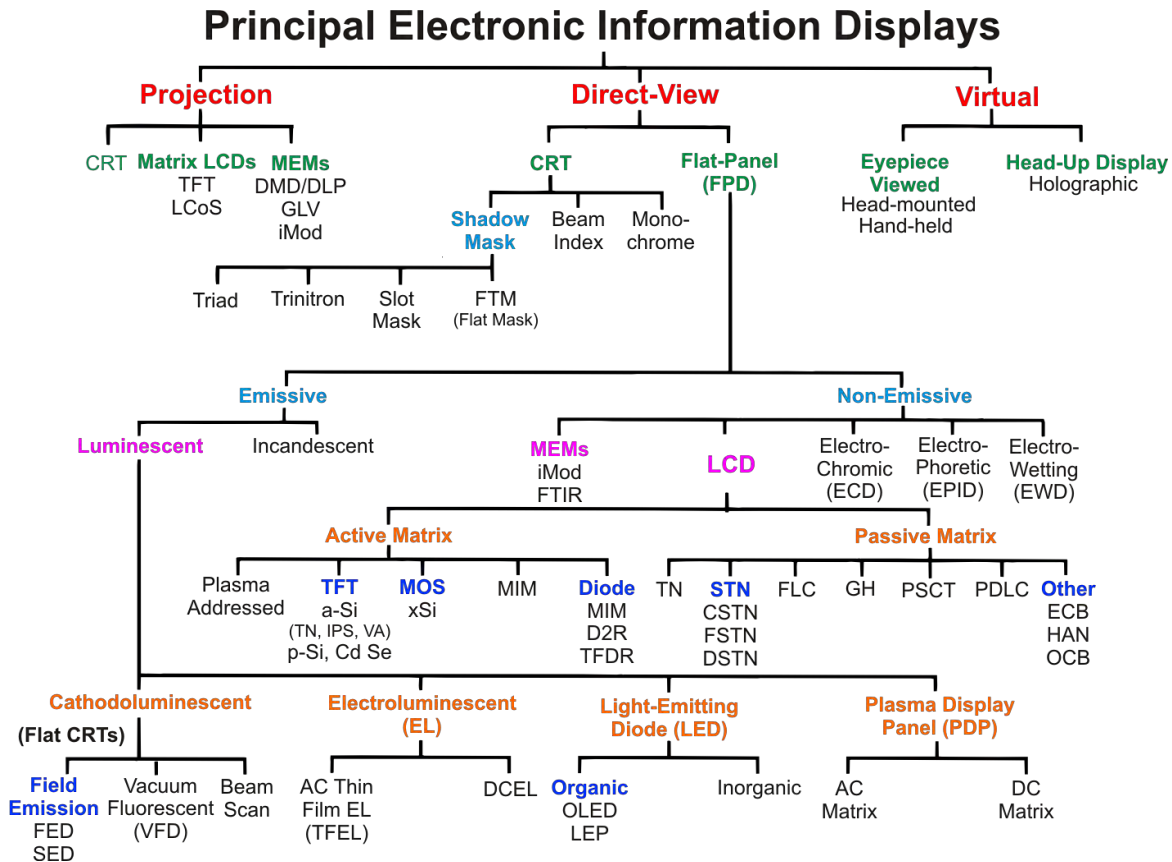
Principal Electronic Information Displays

Projection

CRT

Matrix LCDs
TFT
LCoS

MEMs
DMD/DLP
GLV
iMod

Direct-View

CRT

Shadow Mask

Triad

Trinitron

Slot Mask

FTM
(Flat Mask)

Beam Index

Mono-chrome

Flat-Panel (FPD)

Virtual

Eyepiece Viewed
Head-mounted
Hand-held

Head-Up Display
Holographic

Emissive

Luminescent

Incandescent

Non-Emissive

MEMs
iMod
FTIR

LCD

Electro-Chromic (ECD)

Electro-Phoretic (EPID)

Electro-Wetting (EWD)

Active Matrix

Plasma Addressed

TFT
a-Si
(TN, IPS, VA)
p-Si, Cd Se

MOS
xSi

MIM

Diode
MIM
D2R
TFDR

Passive Matrix

TN

STN
CSTN
FSTN
DSTN

FLC

GH

PSCT

PDLC

Other
ECB
HAN
OCB

Cathodoluminescent
(Flat CRTs)

Field Emission
FED
SED

Vacuum Fluorescent (VFD)

Beam Scan

Electroluminescent (EL)

AC Thin Film EL (TFEL)

DCEL

Light-Emitting Diode (LED)

Organic
OLED
LEP

Inorganic

Plasma Display Panel (PDP)

AC Matrix

DC Matrix